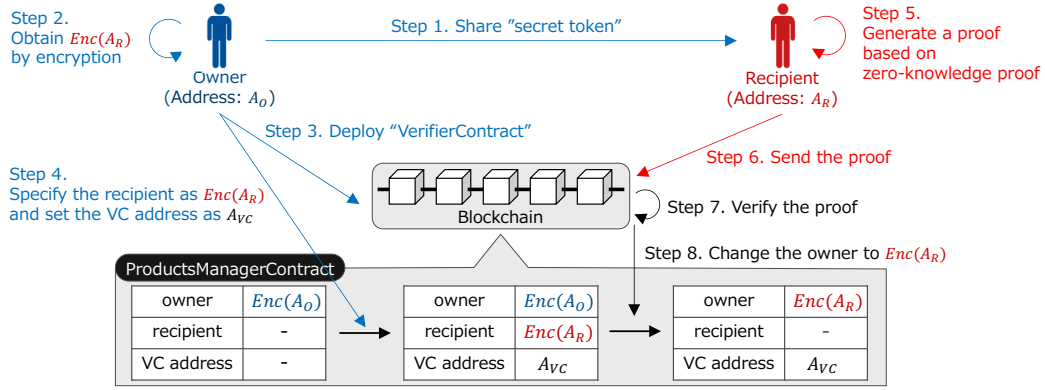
Step 2.
Obtain $Enc(A_R)$ by encryption

Owner
(Address: $A_O$)

Step 1. Share "secret token"

Recipient
(Address: $A_R$)

Step 5.
Generate a proof based on zero-knowledge proof

Step 3. Deploy "VerifierContract"

Step 4.
Specify the recipient as $Enc(A_R)$ and set the VC address as $A_{VC}$

Step 6. Send the proof

Blockchain

Step 7. Verify the proof

Step 8. Change the owner to $Enc(A_R)$

ProductsManagerContract

| owner | $Enc(A_O)$ |
|---|---|
| recipient | - |
| VC address | - |

| owner | $Enc(A_O)$ |
|---|---|
| recipient | $Enc(A_R)$ |
| VC address | $A_{VC}$ |

| owner | $Enc(A_R)$ |
|---|---|
| recipient | - |
| VC address | $A_{VC}$ |